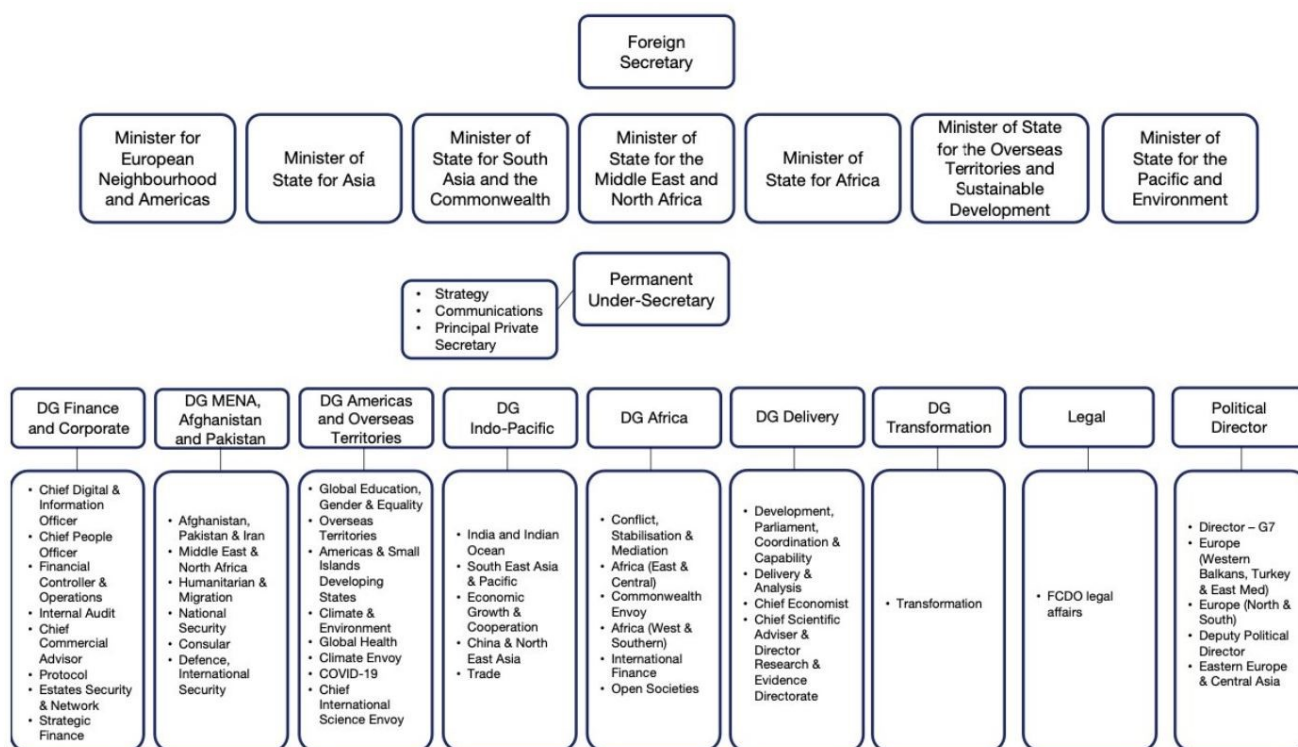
Foreign Secretary

Minister for European Neighbourhood and Americas

Minister of State for Asia

Minister of State for South Asia and the Commonwealth

Minister of State for the Middle East and North Africa

Minister of State for Africa

Minister of State for the Overseas Territories and Sustainable Development

Minister of State for the Pacific and Environment

Permanent Under-Secretary

- Strategy
- Communications
- Principal Private Secretary

DG Finance and Corporate

- Chief Digital & Information Officer
- Chief People Officer
- Financial Controller & Operations
- Internal Audit
- Chief Commercial Advisor
- Protocol
- Estates Security & Network
- Strategic Finance

DG MENA, Afghanistan and Pakistan

- Afghanistan, Pakistan & Iran
- Middle East & North Africa
- Humanitarian & Migration
- National Security
- Consular
- Defence, International Security

DG Americas and Overseas Territories

- Global Education, Gender & Equality
- Overseas Territories
- Americas & Small Islands Developing States
- Climate & Environment
- Global Health
- Climate Envoy
- COVID-19
- Chief International Science Envoy

DG Indo-Pacific

- India and Indian Ocean
- South East Asia & Pacific
- Economic Growth & Cooperation
- China & North East Asia
- Trade

DG Africa

- Conflict, Stabilisation & Mediation
- Africa (East & Central)
- Commonwealth Envoy
- Africa (West & Southern)
- International Finance
- Open Societies

DG Delivery

- Development, Parliament, Coordination & Capability
- Delivery & Analysis
- Chief Economist
- Chief Scientific Adviser & Director Research & Evidence Directorate

DG Transformation

- Transformation

Legal

- FCDO legal affairs

Political Director

- Director – G7
- Europe (Western Balkans, Turkey & East Med)
- Europe (North & South)
- Deputy Political Director
- Eastern Europe & Central Asia